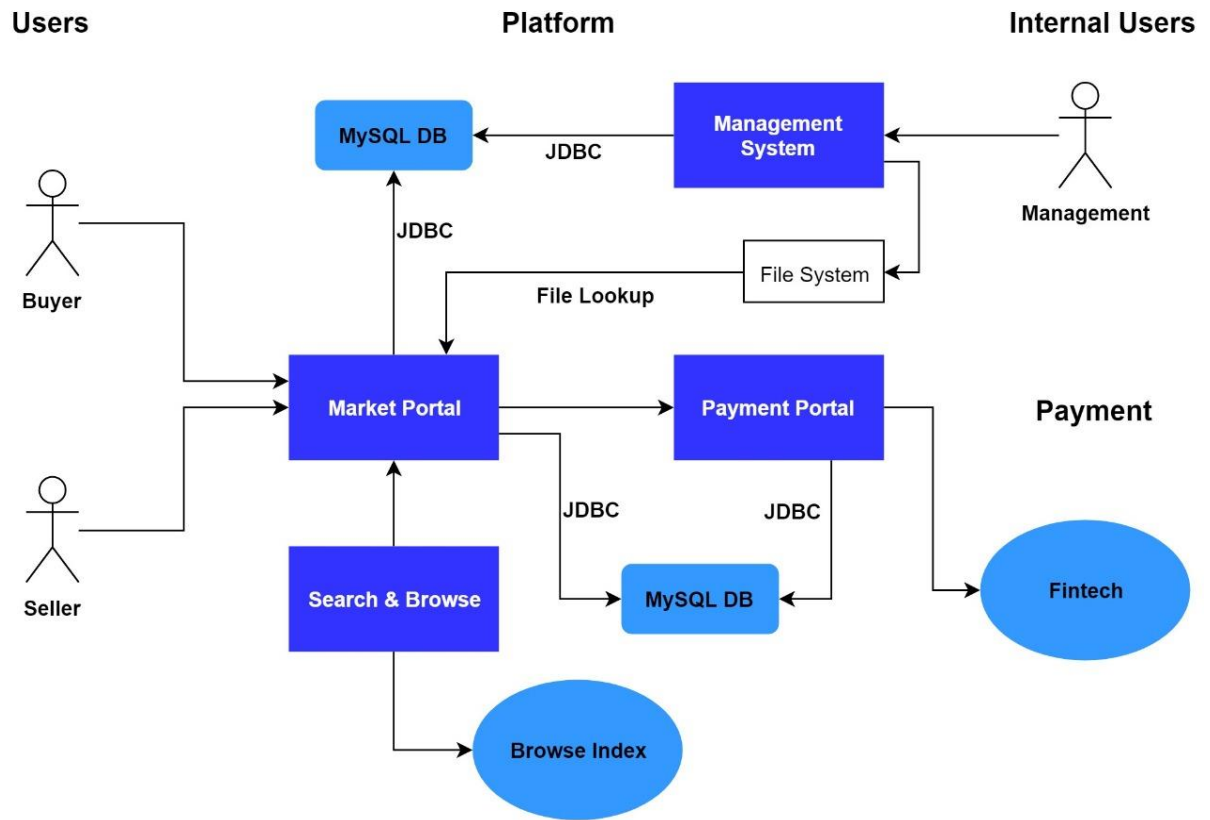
Users

Platform

Internal Users

MySQL DB

JDBC

Management System

Management

Buyer

JDBC

File System

File Lookup

Market Portal

Payment Portal

Payment

JDBC

JDBC

Seller

Search & Browse

MySQL DB

Fintech

Browse Index